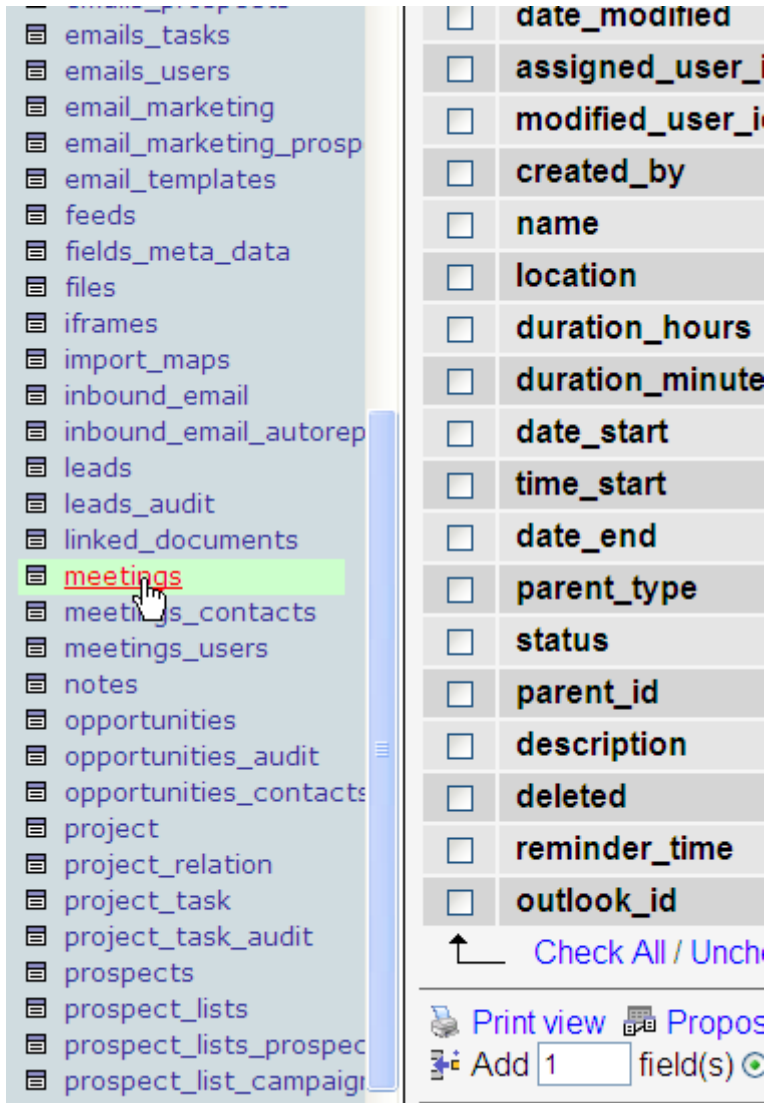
emails_tasks
emails_users
email_marketing
email_marketing_prosp
email_templates
feeds
fields_meta_data
files
iframes
import_maps
inbound_email
inbound_email_autorep
leads
leads_audit
linked_documents
meetings
meetings_contacts
meetings_users
notes
opportunities
opportunities_audit
opportunities_contacts
project
project_relation
project_task
project_task_audit
prospects
prospect_lists
prospect_lists_prospec
prospect_list_campaign

date_modified
assigned_user_i
modified_user_i
created_by
name
location
duration_hours
duration_minute
date_start
time_start
date_end
parent_type
status
parent_id
description
deleted
reminder_time
outlook_id

Check All / Unch

Print view Propos
Add 1 field(s)